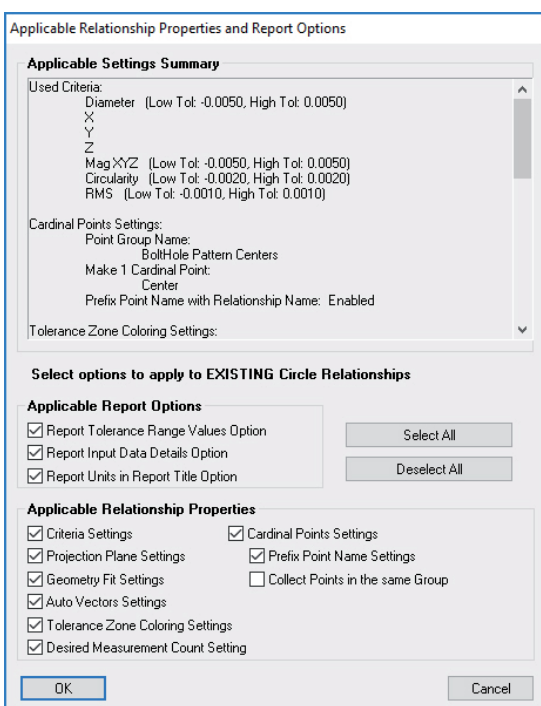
Applicable Relationship Properties and Report Options

Applicable Settings Summary

Used Criteria:
Diameter (Low Tol: -0.0050, High Tol: 0.0050)
X
Y
Z
Mag XYZ (Low Tol: -0.0050, High Tol: 0.0050)
Circularity (Low Tol: -0.0020, High Tol: 0.0020)
RMS (Low Tol: -0.0010, High Tol: 0.0010)

Cardinal Points Settings:
Point Group Name:
BoltHole Pattern Centers
Make 1 Cardinal Point:
Center
Prefix Point Name with Relationship Name: Enabled

Tolerance Zone Coloring Settings:

Select options to apply to EXISTING Circle Relationships

Applicable Report Options
☑ Report Tolerance Range Values Option
☑ Report Input Data Details Option
☑ Report Units in Report Title Option

Select All
Deselect All

Applicable Relationship Properties
☑ Criteria Settings
☑ Projection Plane Settings
☑ Geometry Fit Settings
☑ Auto Vectors Settings
☑ Tolerance Zone Coloring Settings
☑ Desired Measurement Count Setting
☑ Cardinal Points Settings
☑ Prefix Point Name Settings
☐ Collect Points in the same Group

OK
Cancel